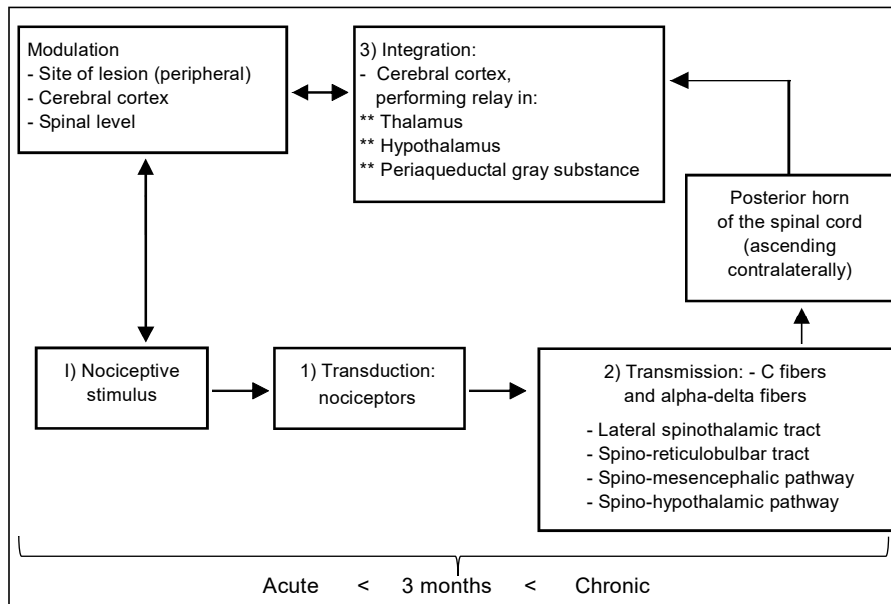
Modulation
- Site of lesion (peripheral)
- Cerebral cortex
- Spinal level

3) Integration:
- Cerebral cortex, performing relay in:
** Thalamus
** Hypothalamus
** Periaqueductal gray substance

Posterior horn of the spinal cord (ascending contralaterally)

I) Nociceptive stimulus

1) Transduction: nociceptors

2) Transmission: - C fibers and alpha-delta fibers
- Lateral spinothalamic tract
- Spino-reticulobulbar tract
- Spino-mesencephalic pathway
- Spino-hypothalamic pathway

Acute < 3 months < Chronic